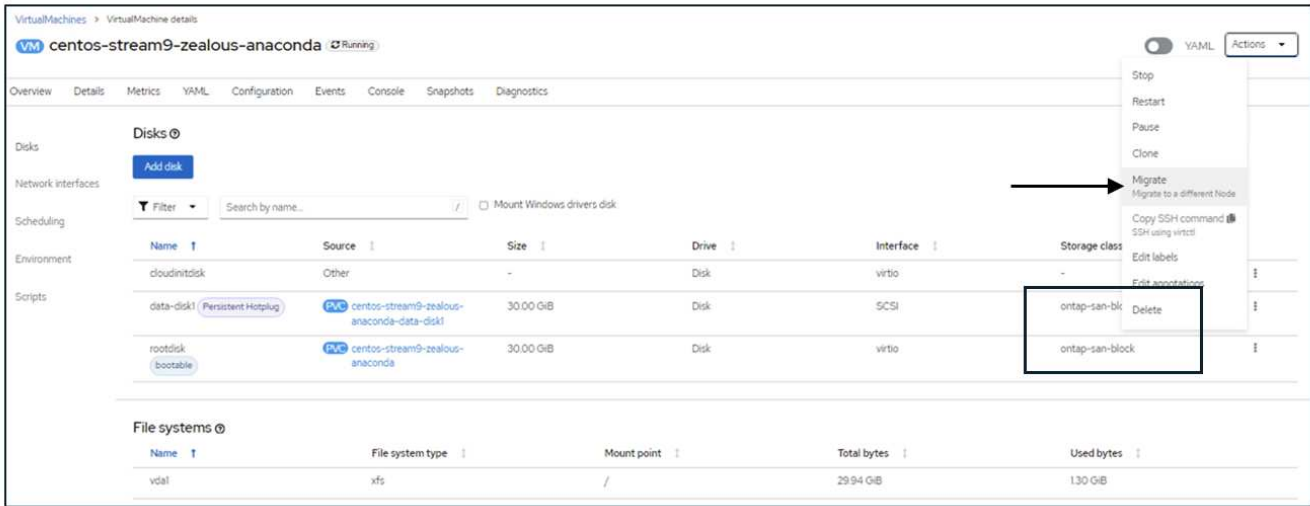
VirtualMachines > VirtualMachine details

VM centos-stream9-zealous-anaconda Running

YAML Actions

Stop
Restart
Pause
Clone
Migrate
Migrate to a different Node
Copy SSH command
SSH using virtctl
Edit labels
Edit annotations
Delete

Overview Details Metrics YAML Configuration Events Console Snapshots Diagnostics

Disks
Network interfaces
Scheduling
Environment
Scripts

Disks

Add disk

Filter Search by name... / Mount Windows drivers disk

| Name | Source | Size | Drive | Interface | Storage class |
|---|---|---|---|---|---|
| cloudinitdisk | Other | - | Disk | virtio | - |
| data-disk1 Persistent Hotplug | PVC centos-stream9-zealous-anaconda-data-disk1 | 30.00 GiB | Disk | SCSI | ontap-san-bloc |
| rootdisk bootable | PVC centos-stream9-zealous-anaconda | 30.00 GiB | Disk | virtio | ontap-san-block |

File systems

| Name | File system type | Mount point | Total bytes | Used bytes |
|---|---|---|---|---|
| vda1 | xfs | / | 29.94 GiB | 1.30 GiB |